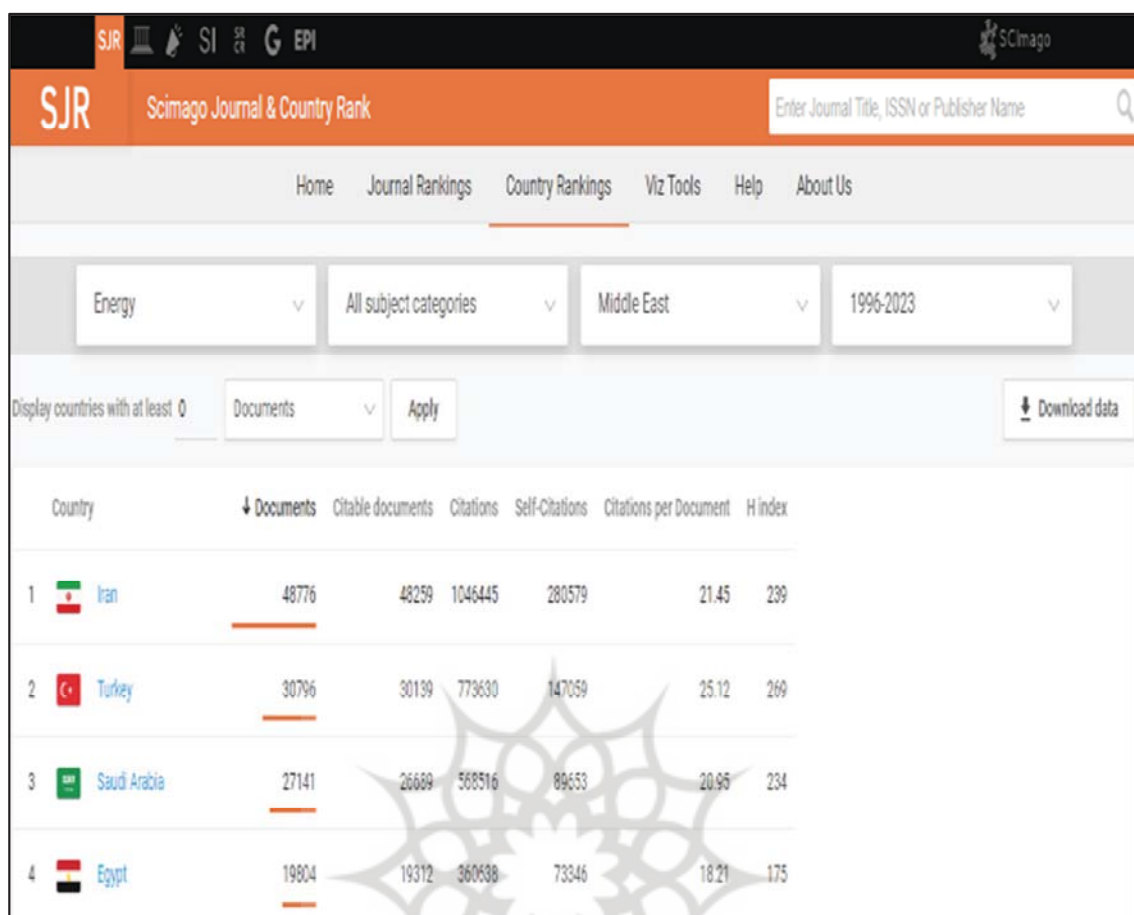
SJR SI G EPI

SCImago

SJR Scimago Journal & Country Rank

Enter Journal Title, ISSN or Publisher Name

Home Journal Rankings Country Rankings Viz Tools Help About Us

Energy

All subject categories

Middle East

1996-2023

Display countries with at least 0 Documents Apply

Download data

| | Country | ↓ Documents | Citable documents | Citations | Self-Citations | Citations per Document | H index |
|---|---|---|---|---|---|---|---|
| 1 | Iran | 48776 | 48259 | 1046445 | 280579 | 21.45 | 239 |
| 2 | Turkey | 30796 | 30139 | 773630 | 147059 | 25.12 | 269 |
| 3 | Saudi Arabia | 27141 | 26689 | 568516 | 89653 | 20.95 | 234 |
| 4 | Egypt | 19804 | 19312 | 360638 | 73346 | 18.21 | 175 |